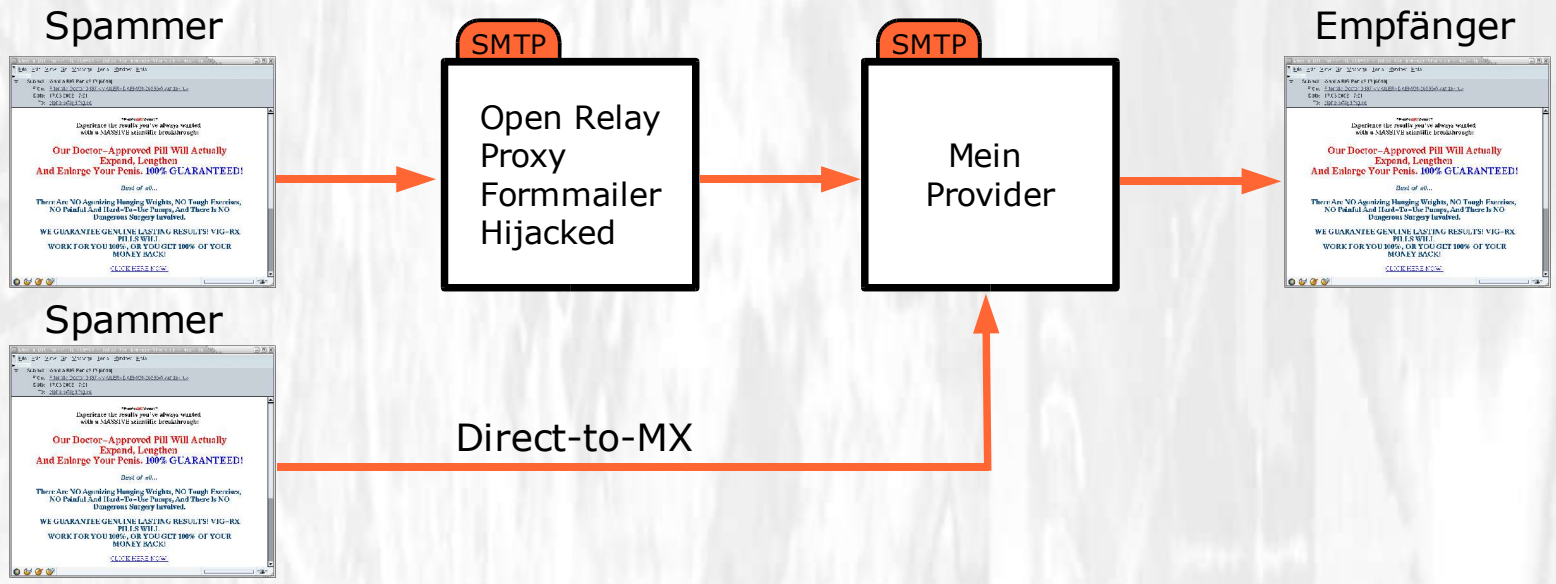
Spammer

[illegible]

Experience the results you've always wanted with a MASSIVE scientific breakthrough!

Our Doctor-Approved Pill Will Actually Expand, Lengthen And Enlarge Your Penis. 100% GUARANTEED!

Best of all...

There Are NO Agonizing Hanging Weights, NO Tough Exercises, NO Painful And Hard-To-Use Pumps, And There Is NO Dangerous Surgery Involved.

WE GUARANTEE GENUINE LASTING RESULTS! VIG-RX PILLS WILL WORK FOR YOU 100%, OR YOU GET 100% OF YOUR MONEY BACK!

CLICK HERE NOW!

SMTP

Open Relay
Proxy
Formmailer
Hijacked

SMTP

Mein
Provider

Empfänger

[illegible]

Experience the results you've always wanted with a MASSIVE scientific breakthrough!

Our Doctor-Approved Pill Will Actually Expand, Lengthen And Enlarge Your Penis. 100% GUARANTEED!

Best of all...

There Are NO Agonizing Hanging Weights, NO Tough Exercises, NO Painful And Hard-To-Use Pumps, And There Is NO Dangerous Surgery Involved.

WE GUARANTEE GENUINE LASTING RESULTS! VIG-RX PILLS WILL WORK FOR YOU 100%, OR YOU GET 100% OF YOUR MONEY BACK!

CLICK HERE NOW!

Spammer

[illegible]

Experience the results you've always wanted with a MASSIVE scientific breakthrough!

Our Doctor-Approved Pill Will Actually Expand, Lengthen And Enlarge Your Penis. 100% GUARANTEED!

Best of all...

There Are NO Agonizing Hanging Weights, NO Tough Exercises, NO Painful And Hard-To-Use Pumps, And There Is NO Dangerous Surgery Involved.

WE GUARANTEE GENUINE LASTING RESULTS! VIG-RX PILLS WILL WORK FOR YOU 100%, OR YOU GET 100% OF YOUR MONEY BACK!

CLICK HERE NOW!

Direct-to-MX